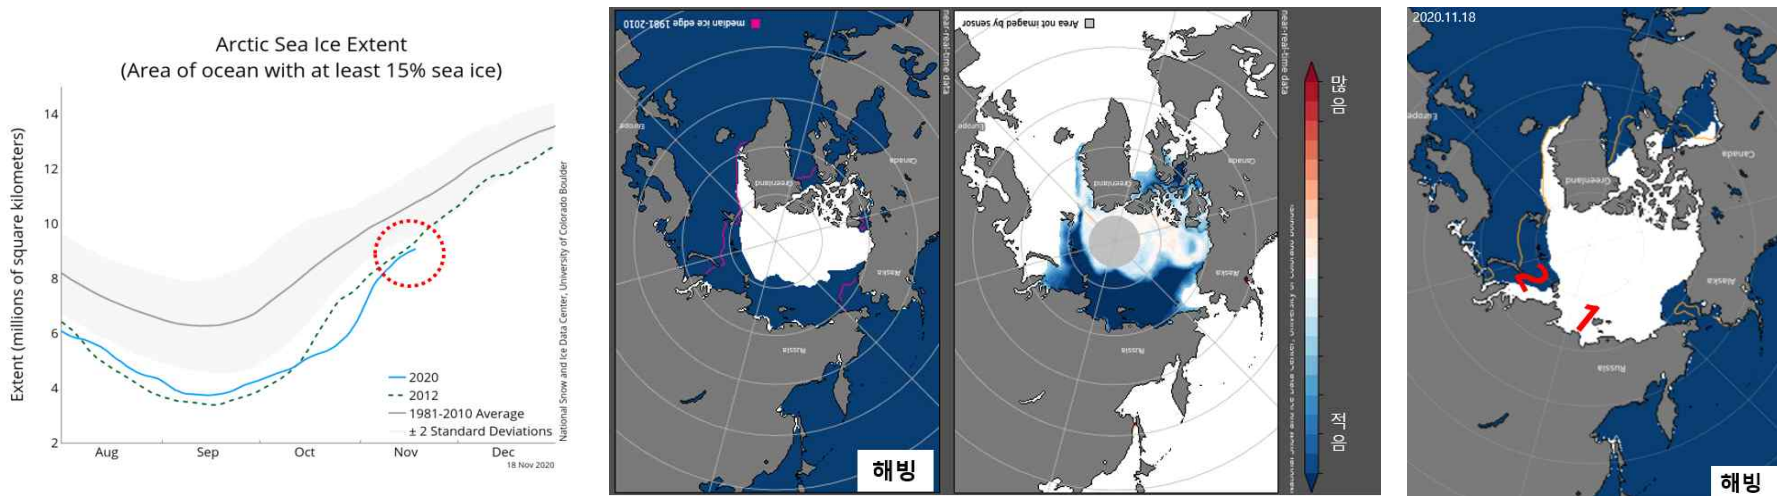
Arctic Sea Ice Extent
(Area of ocean with at least 15% sea ice)

14
12
10
8
6
4
2

Extent (millions of square kilometers)

Aug
Sep
Oct
Nov
Dec

2020
2012
1981-2010 Average
± 2 Standard Deviations

National Snow and Ice Data Center, University of Colorado Boulder
18 Nov 2020

median ice edge 1981-2010
near-real-time data
Europe
Greenland
Canada
Alaska
Russia
해빙

Area not imaged by sensor
near-real-time data
Europe
Greenland
Canada
Alaska
Russia

많음
적음

2020.11.18
Europe
Greenland
Canada
Alaska
Russia
2
1
해빙